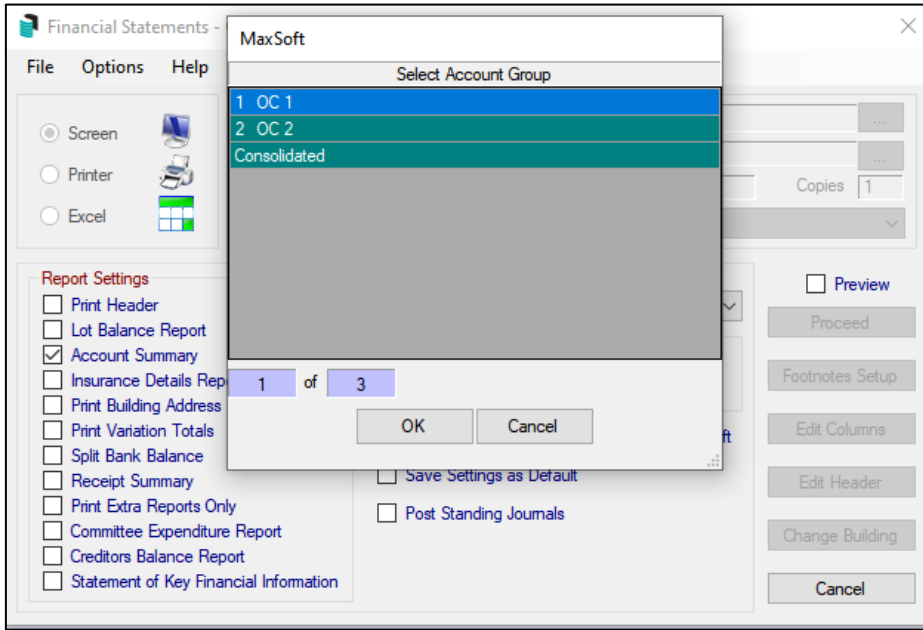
Financial Statements -
File Options Help
Screen
Printer
Excel
Report Settings
Print Header
Lot Balance Report
Account Summary
Insurance Details Rep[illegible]
Print Building Address
Print Variation Totals
Split Bank Balance
Receipt Summary
Print Extra Reports Only
Committee Expenditure Report
Creditors Balance Report
Statement of Key Financial Information

MaxSoft
Select Account Group
1 OC 1
2 OC 2
Consolidated
1 of 3
OK Cancel

Save Settings as Default
Post Standing Journals
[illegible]ft
...
...
Copies 1
Preview
Proceed
Footnotes Setup
Edit Columns
Edit Header
Change Building
Cancel